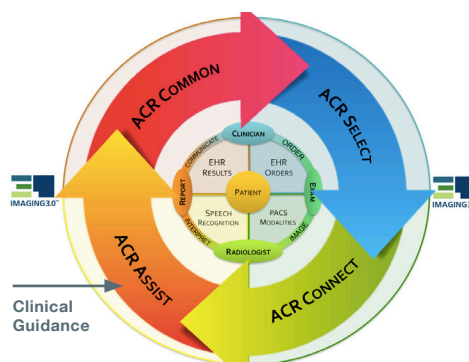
ACR COMMON

ACR SELECT

ACR CONNECT

ACR ASSIST

CLINICIAN

ORDER

EXAM

IMAGE

RADIOLOGIST

INTERPRET

REPORT

COMMUNICATE

EHR RESULTS

EHR ORDERS

PATIENT

SPEECH RECOGNITION

PACS MODALITIES

IMAGING3.0™

IMAGING3

Clinical Guidance